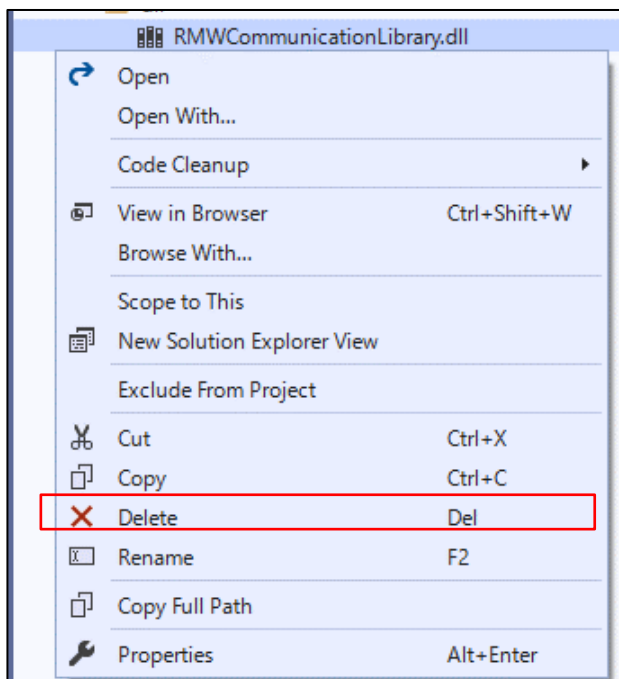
RMWCommunicationLibrary.dll

Open
Open With...

Code Cleanup

View in Browser Ctrl+Shift+W
Browse With...

Scope to This
New Solution Explorer View

Exclude From Project

Cut Ctrl+X
Copy Ctrl+C
Delete Del
Rename F2

Copy Full Path

Properties Alt+Enter